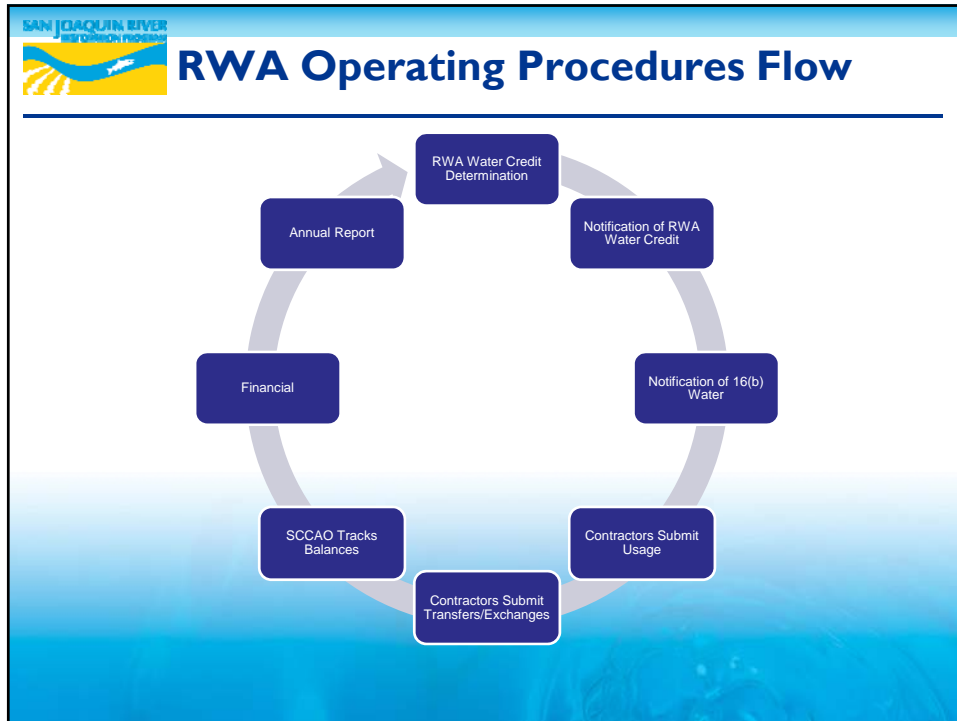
SAN JOAQUIN RIVER RESTORATION PROGRAM

RWA Operating Procedures Flow

RWA Water Credit Determination

Notification of RWA Water Credit

Notification of 16(b) Water

Contractors Submit Usage

Contractors Submit Transfers/Exchanges

SCCAO Tracks Balances

Financial

Annual Report